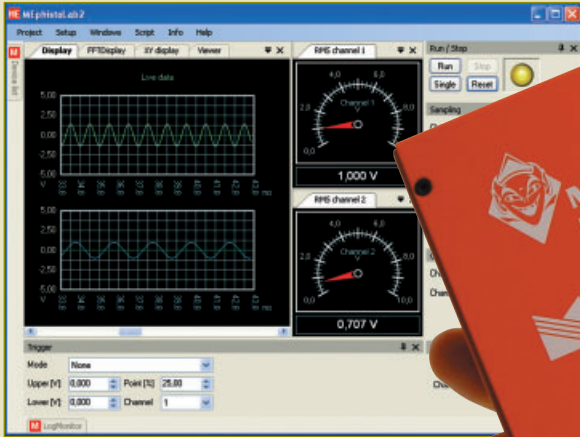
HE MEphisto.ab2

Project Setup Windows Script Info Help

Device list

Display FFTDisplay XY display Viewer

Live data

5,00
2,50
0,00
-2,50
-5,00
V

5,00
2,50
0,00
-2,50
-5,00
V

ms

RMS channel 1

4,0 6,0
2,0 Channel 1 8,0
V
0,0 10,0

1,000 V

RMS channel 2

4,0 6,0
2,0 Channel 2 8,0
V
0,0 10,0

0,707 V

Run / Stop

Run Stop
Single Reset

Sampling

Trigger

Mode None

Upper [V] 0,000 Point [%] 25,00

Lower [V] 0,000 Channel 1

LogMonitor